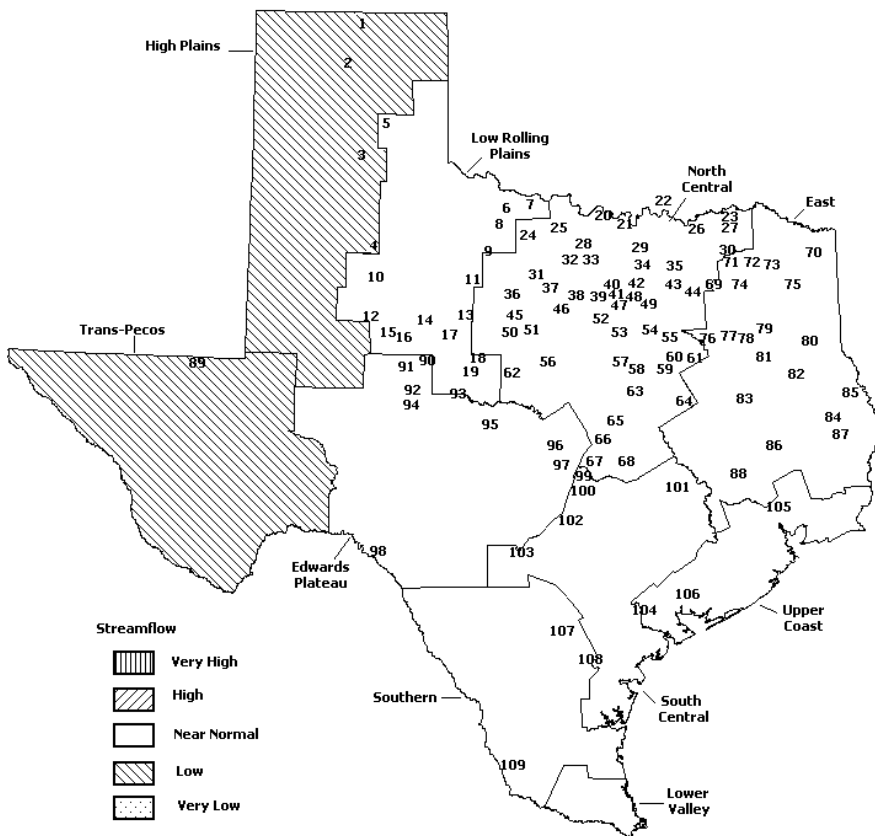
High Plains

1

2

5

3

4

Low Rolling Plains

North Central

East

6 7

8

24 25

20 21 22

26

23 27

28

32 33

29

34

35

30

71 72 73

70

9

10

11

31

37

36

38 39 40 41 42 48 47 49

43 44 69

74

75

12

15 16

14

13

17

45

50 51

46

52

53

54

55

76 77 78

79

80

Trans-Pecos

89

91 90

18

19

62

56

57 58

60 61

59

81

82

92

94

93

63

64

83

85

84

87

95

65

66

96

97

67

99

100

68

101

86

88

105

102

Edwards Plateau

98

103

104

106

Upper Coast

107

108

Southern

South Central

109

Lower Valley

Streamflow

Very High

High

Near Normal

Low

Very Low